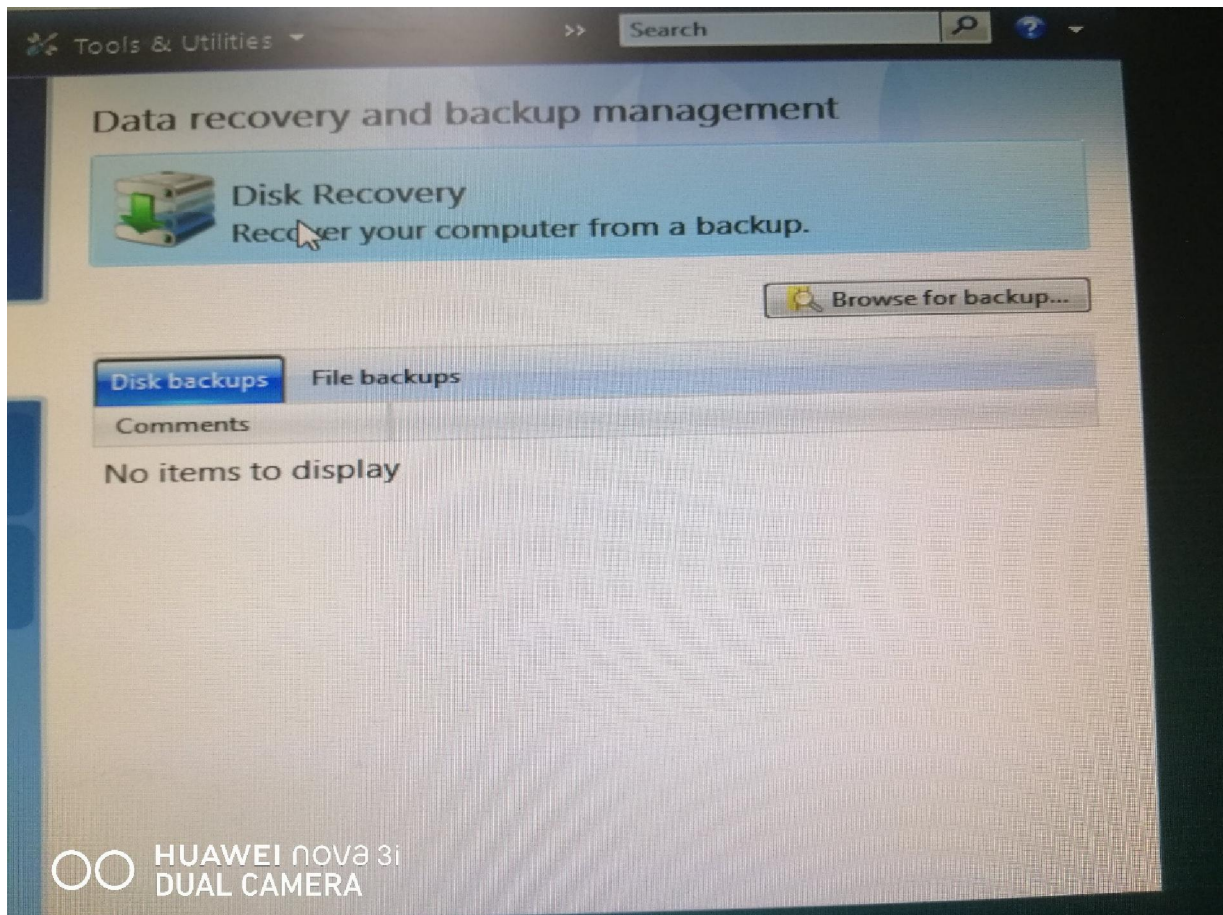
Tools & Utilities

>>

Search

Data recovery and backup management

Disk Recovery

Rec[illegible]er your computer from a backup.

Browse for backup...

Disk backups

File backups

Comments

No items to display

HUAWEI nova 3i
DUAL CAMERA